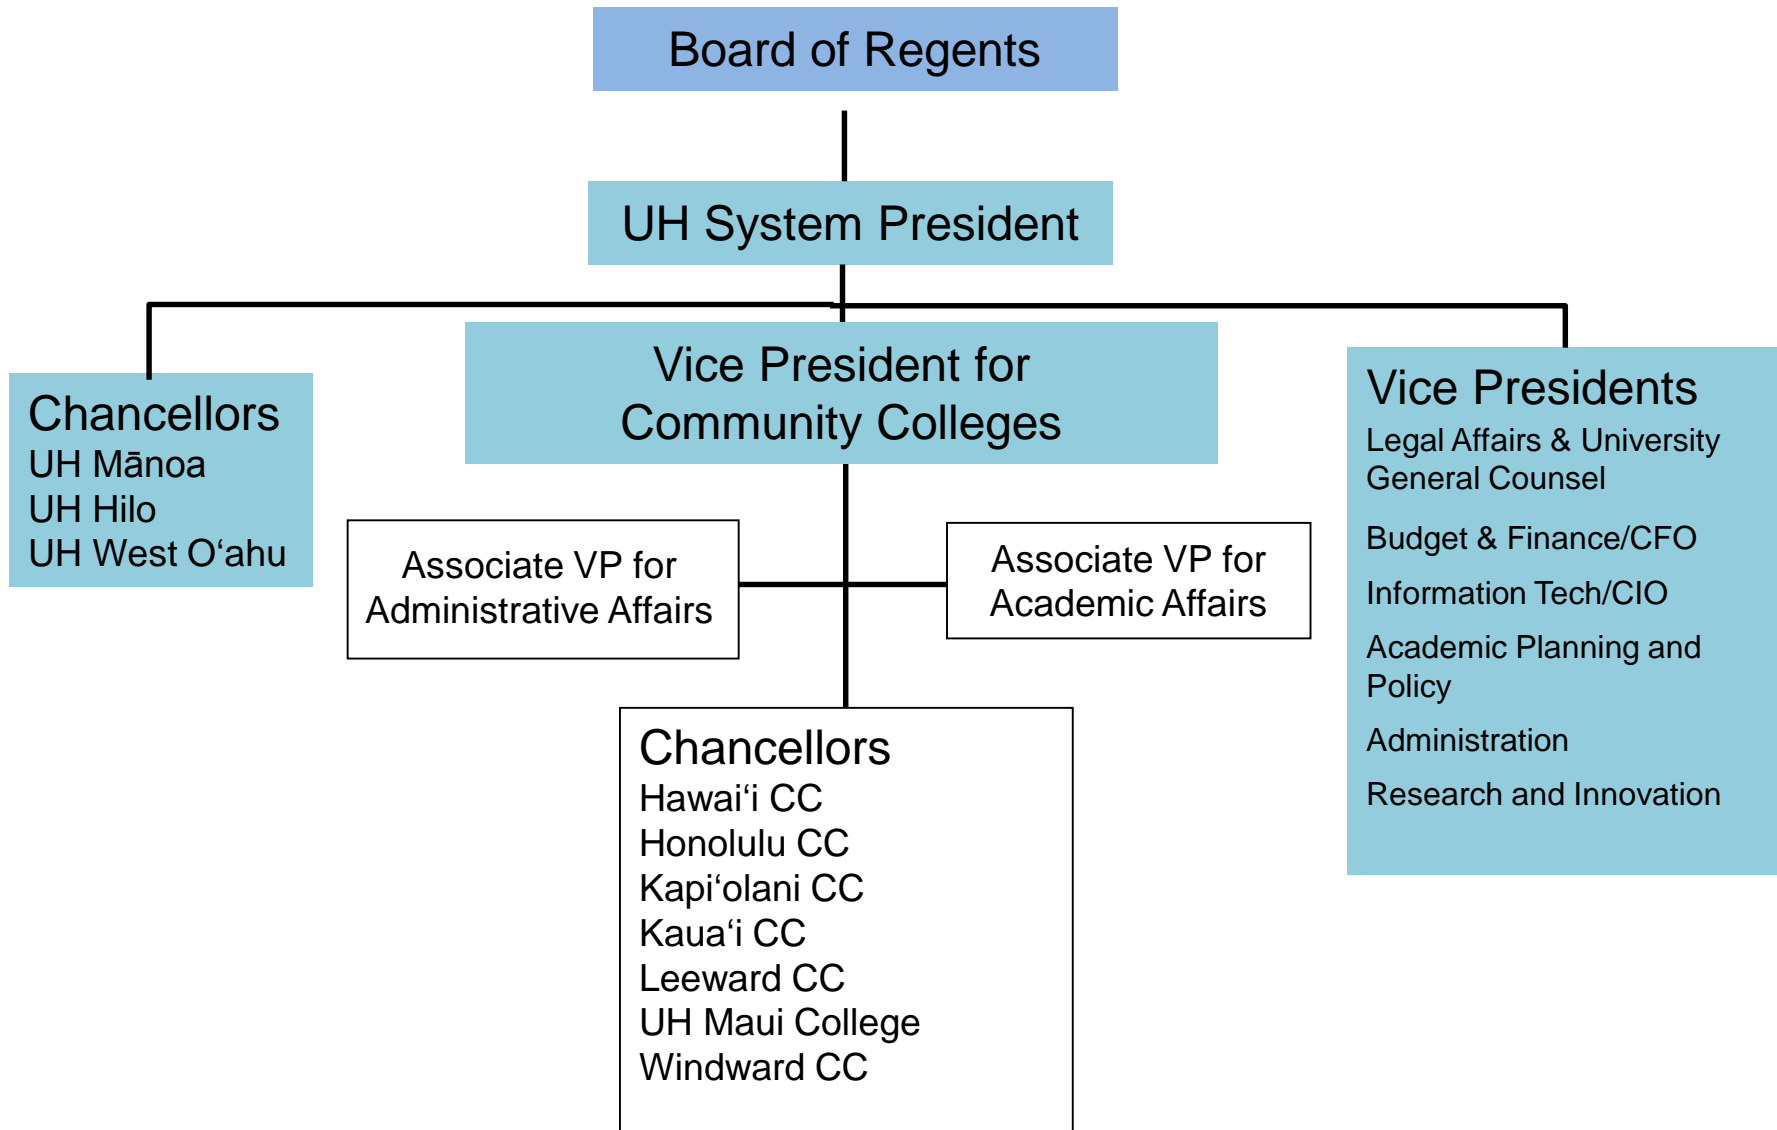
Board of Regents

UH System President

Chancellors
UH Mānoa
UH Hilo
UH West O‘ahu

Vice President for Community Colleges

Vice Presidents
Legal Affairs & University General Counsel
Budget & Finance/CFO
Information Tech/CIO
Academic Planning and Policy
Administration
Research and Innovation

Associate VP for Administrative Affairs

Associate VP for Academic Affairs

Chancellors
Hawai‘i CC
Honolulu CC
Kapi‘olani CC
Kaua‘i CC
Leeward CC
UH Maui College
Windward CC